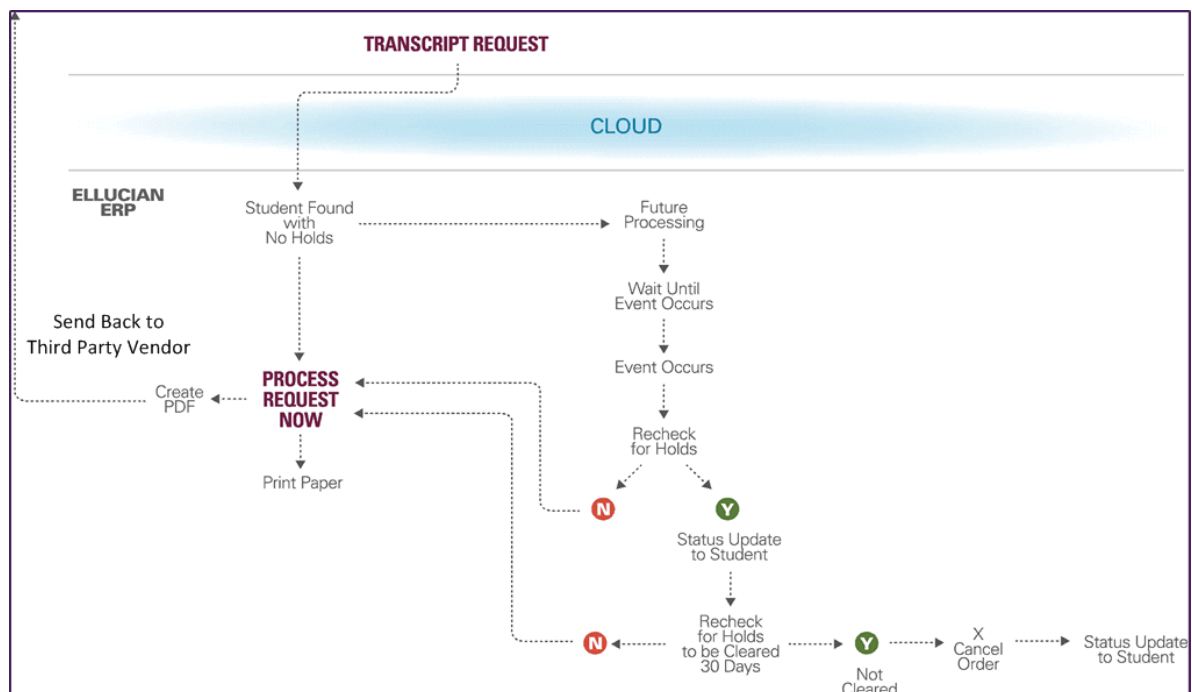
TRANSCRIPT REQUEST

CLOUD

ELLUCIAN ERP

Student Found with No Holds

Future Processing

Wait Until Event Occurs

Event Occurs

Recheck for Holds

Send Back to Third Party Vendor

Create PDF

PROCESS REQUEST NOW

Print Paper

N

Y

Status Update to Student

N

Recheck for Holds to be Cleared 30 Days

Y

Not Cleared

X Cancel Order

Status Update to Student